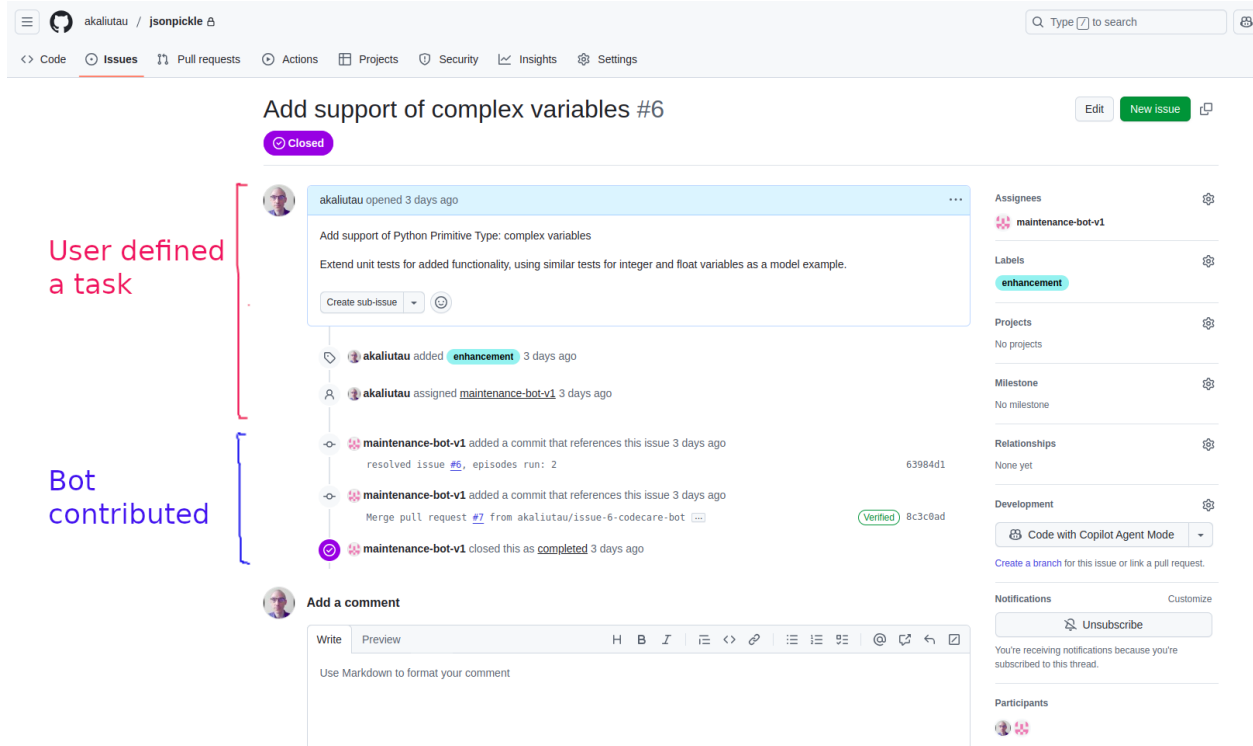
akaliutau / jsonpickle

Type / to search

Code Issues Pull requests Actions Projects Security Insights Settings

Add support of complex variables #6

Edit New issue

Closed

User defined a task

akaliutau opened 3 days ago

Add support of Python Primitive Type: complex variables

Extend unit tests for added functionality, using similar tests for integer and float variables as a model example.

Create sub-issue

akaliutau added enhancement 3 days ago

akaliutau assigned maintenance-bot-v1 3 days ago

Bot contributed

maintenance-bot-v1 added a commit that references this issue 3 days ago

resolved issue #6, episodes run: 2 63984d1

maintenance-bot-v1 added a commit that references this issue 3 days ago

Merge pull request #7 from akaliutau/issue-6-codecare-bot ... Verified 8c3c0ad

maintenance-bot-v1 closed this as completed 3 days ago

Add a comment

Write Preview

Use Markdown to format your comment

Assignees
maintenance-bot-v1

Labels
enhancement

Projects
No projects

Milestone
No milestone

Relationships
None yet

Development
Code with Copilot Agent Mode
Create a branch for this issue or link a pull request.

Notifications Customize
Unsubscribe
You're receiving notifications because you're subscribed to this thread.

Participants